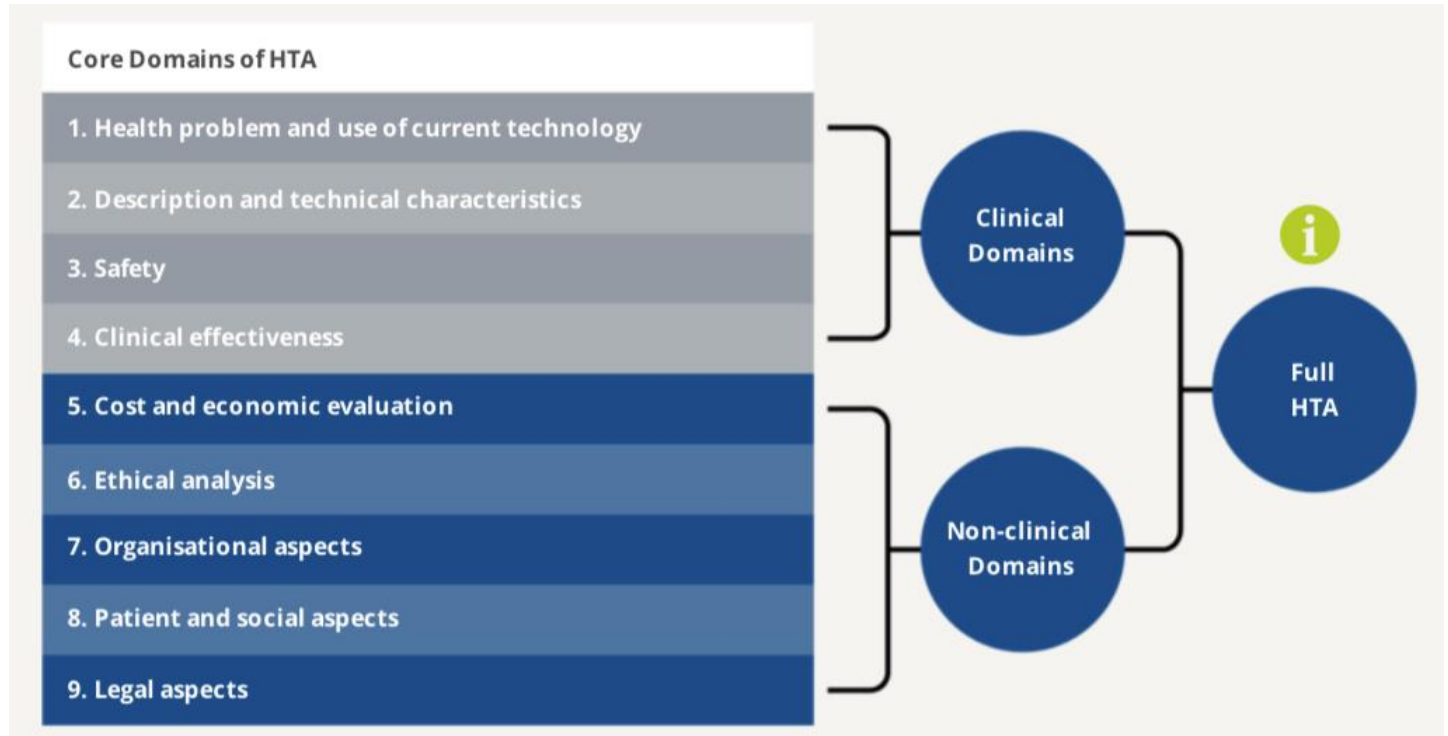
Core Domains of HTA

1. Health problem and use of current technology

2. Description and technical characteristics

3. Safety

4. Clinical effectiveness

5. Cost and economic evaluation

6. Ethical analysis

7. Organisational aspects

8. Patient and social aspects

9. Legal aspects

Clinical Domains

Non-clinical Domains

i

Full HTA